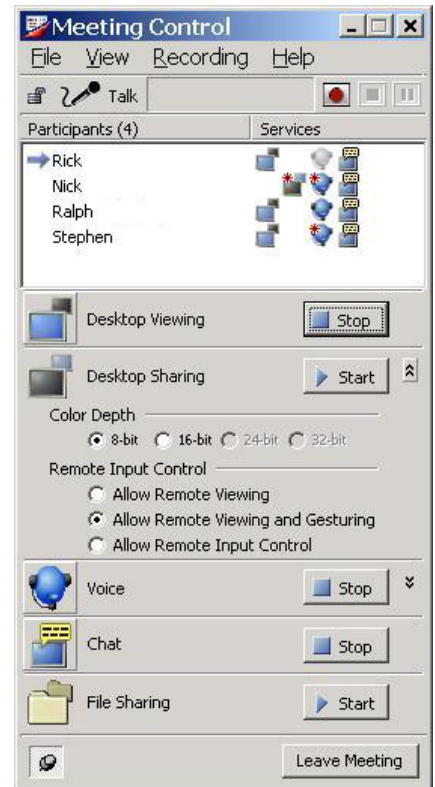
Meeting Control

File View Recording Help

Talk

Participants (4) Services

Rick
Nick
Ralph
Stephen

Desktop Viewing Stop

Desktop Sharing Start

Color Depth

8-bit 16-bit 24-bit 32-bit

Remote Input Control

Allow Remote Viewing
Allow Remote Viewing and Gesturing
Allow Remote Input Control

Voice Stop

Chat Stop

File Sharing Start

Leave Meeting